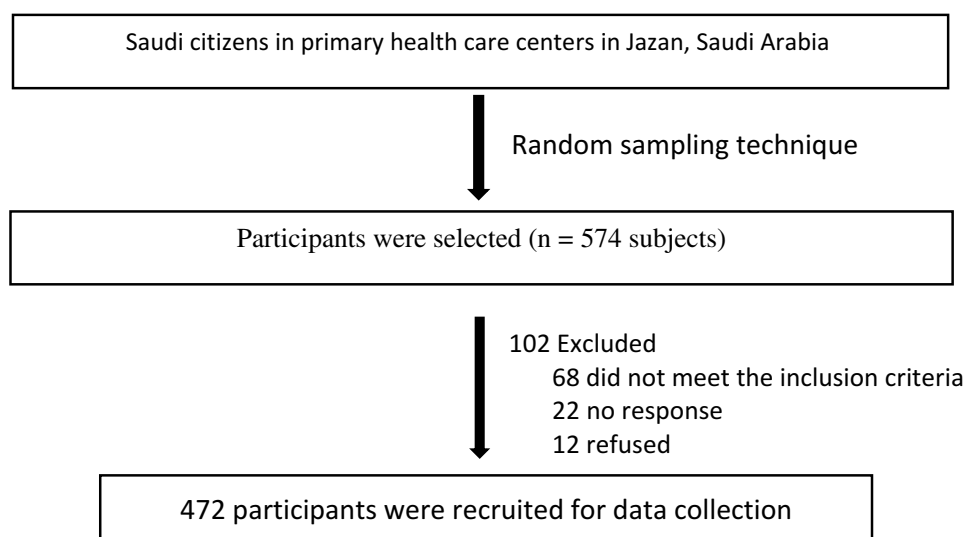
Saudi citizens in primary health care centers in Jazan, Saudi Arabia

Random sampling technique

Participants were selected (n = 574 subjects)

102 Excluded
68 did not meet the inclusion criteria
22 no response
12 refused

472 participants were recruited for data collection